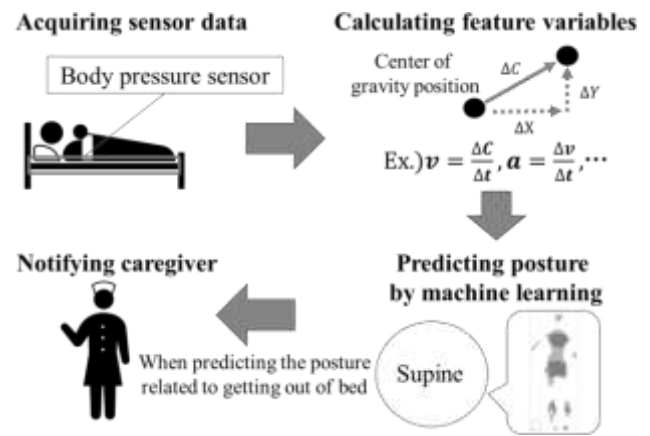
Acquiring sensor data

Body pressure sensor

Calculating feature variables

Center of gravity position

$\Delta C$

$\Delta Y$

$\Delta X$

Ex.) $\boldsymbol{v} = \frac{\Delta C}{\Delta t}, \boldsymbol{a} = \frac{\Delta v}{\Delta t}, \cdots$

Notifying caregiver

Predicting posture by machine learning

When predicting the posture related to getting out of bed

Supine